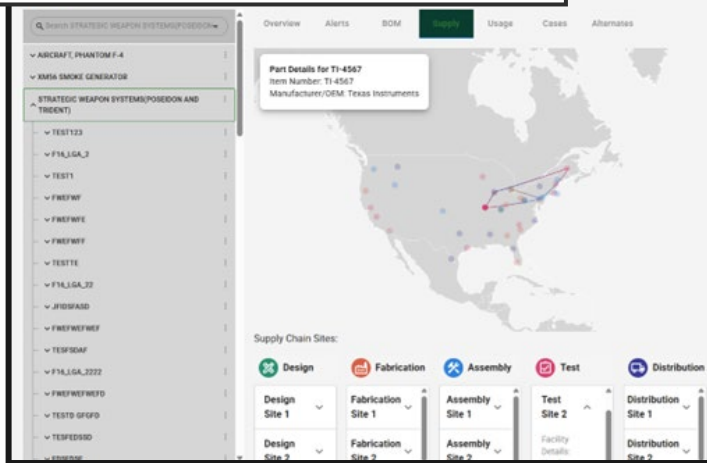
Search STRATEGIC WEAPON SYSTEMS(POSEIDON

AIRCRAFT, PHANTOM F-4

XM56 SMOKE GENERATOR

STRATEGIC WEAPON SYSTEMS(POSEIDON AND TRIDENT)

TEST123

F16_LGA_2

TEST1

FWEFWF

FWEFWFE

FWEFWFF

TESTTE

F16_LGA_22

JFIDSFASD

FWEFWEFWEF

TESFSDAF

F16_LGA_2222

FWEFWEFWEFD

TESTD GFGFD

TESFEDSSD

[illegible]

Overview Alerts BOM Supply Usage Cases Alternates

Part Details for TI-4567
Item Number: TI-4567
Manufacturer/OEM: Texas Instruments

Supply Chain Sites:

Design

Fabrication

Assembly

Test

Distribution

Design Site 1

Fabrication Site 1

Assembly Site 1

Test Site 2

Distribution Site 1

Design Site 2

Fabrication Site 2

Assembly Site 2

Facility Details:

Distribution Site 2